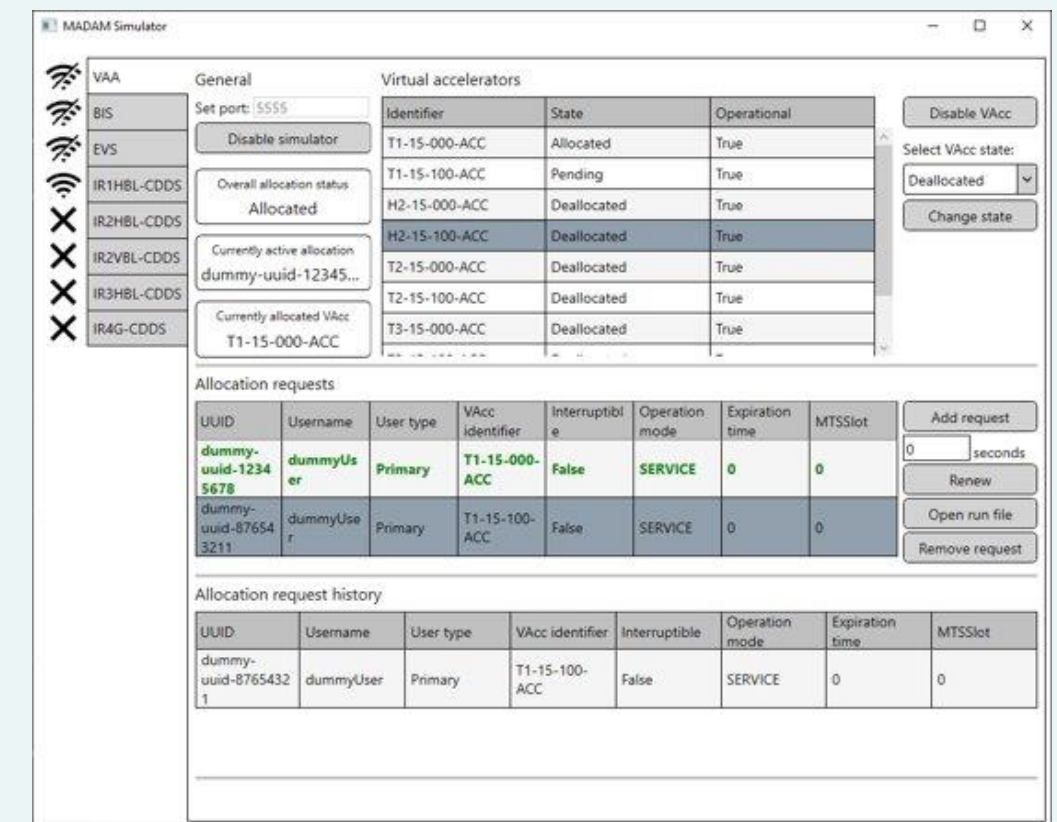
MADAM Simulator

VAA
BIS
EVS
IR1HBL-CDDS
IR2HBL-CDDS
IR2VBL-CDDS
IR3HBL-CDDS
IR4G-CDDS

General

Set port: 5555

Disable simulator

Overall allocation status
Allocated

Currently active allocation
dummy-uuid-12345...

Currently allocated VAcc
T1-15-000-ACC

Virtual accelerators

| Identifier | State | Operational |
|---|---|---|
| T1-15-000-ACC | Allocated | True |
| T1-15-100-ACC | Pending | True |
| H2-15-000-ACC | Deallocated | True |
| H2-15-100-ACC | Deallocated | True |
| T2-15-000-ACC | Deallocated | True |
| T2-15-100-ACC | Deallocated | True |
| T3-15-000-ACC | Deallocated | True |

Disable VAcc

Select VAcc state:

Deallocated

Change state

Allocation requests

| UUID | Username | User type | VAcc identifier | Interruptible | Operation mode | Expiration time | MTSSlot |
|---|---|---|---|---|---|---|---|
| dummy-uuid-12345678 | dummyUser | Primary | T1-15-000-ACC | False | SERVICE | 0 | 0 |
| dummy-uuid-87654321 | dummyUser | Primary | T1-15-100-ACC | False | SERVICE | 0 | 0 |

Add request

0 seconds

Renew

Open run file

Remove request

Allocation request history

| UUID | Username | User type | VAcc identifier | Interruptible | Operation mode | Expiration time | MTSSlot |
|---|---|---|---|---|---|---|---|
| dummy-uuid-87654321 | dummyUser | Primary | T1-15-100-ACC | False | SERVICE | 0 | 0 |